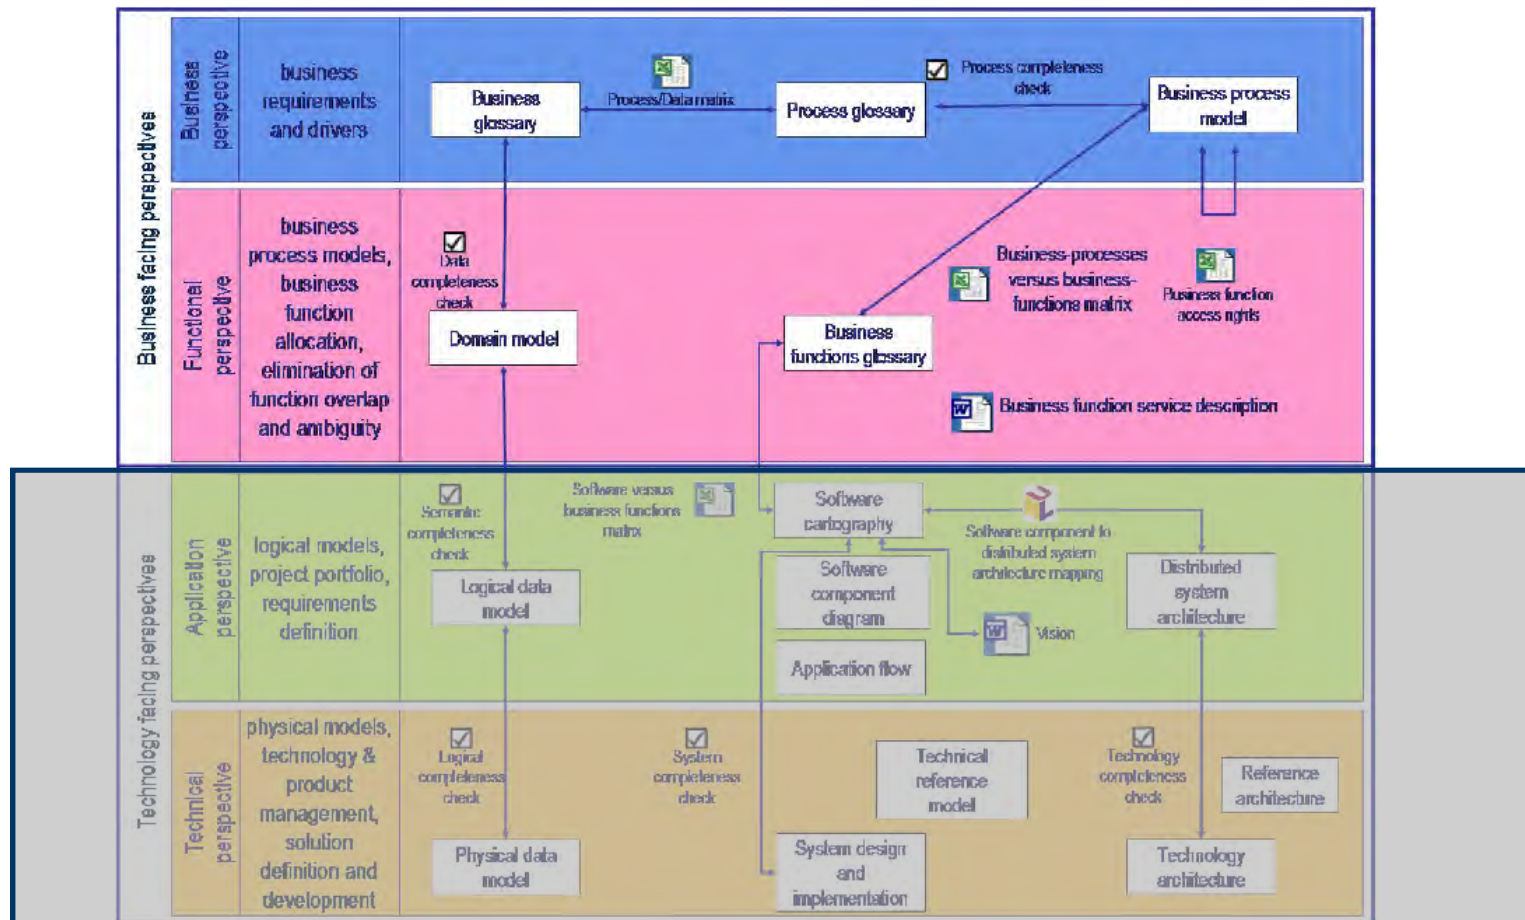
Business facing perspectives

Business perspective

business requirements and drivers

Business glossary

Process/Data matrix

Process glossary

Process completeness check

Business process model

Functional perspective

business process models, business function allocation, elimination of function overlap and ambiguity

Data completeness check

Domain model

Business functions glossary

Business-processes versus business-functions matrix

Business function access rights

Business function service description

Technology facing perspectives

Application perspective

logical models, project portfolio, requirements definition

Semantic completeness check

Software versus business functions matrix

Logical data model

Software cartography

Software component diagram

Application flow

Software component to distributed system architecture mapping

Vision

Distributed system architecture

Technical perspective

physical models, technology & product management, solution definition and development

Logical completeness check

Physical data model

System completeness check

System design and implementation

Technical reference model

Technology completeness check

Reference architecture

Technology architecture